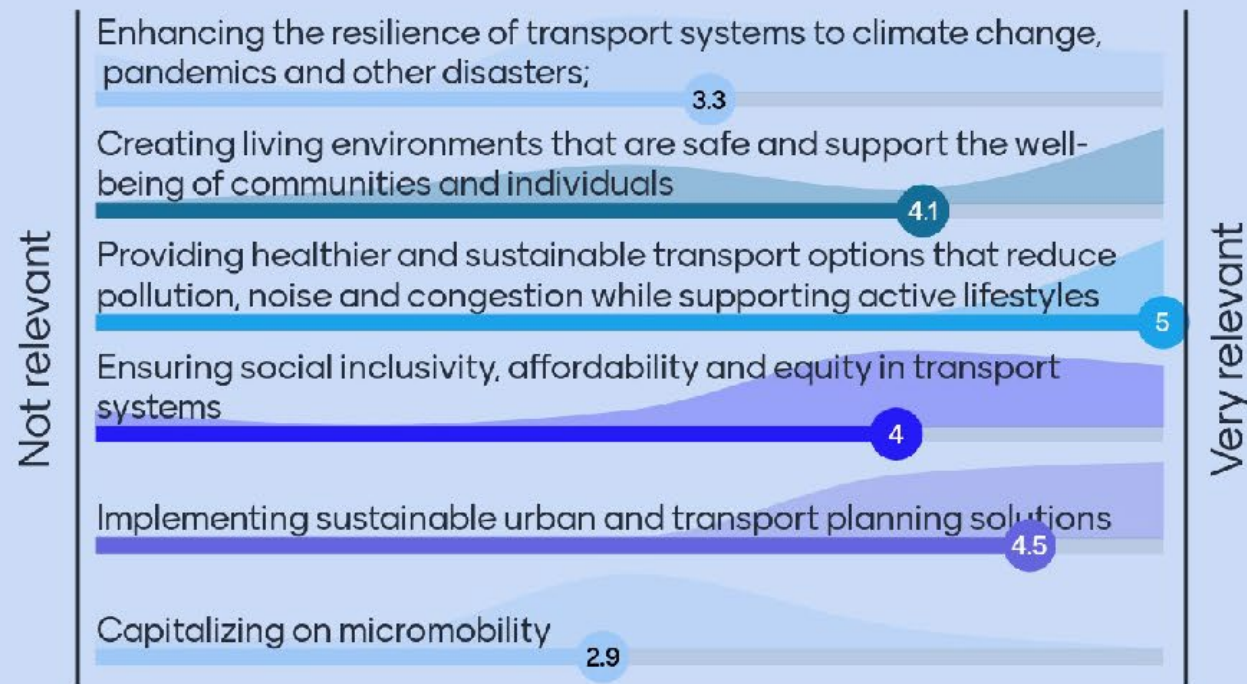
Not relevant

Enhancing the resilience of transport systems to climate change, pandemics and other disasters;

3.3

Creating living environments that are safe and support the well-being of communities and individuals

4.1

Providing healthier and sustainable transport options that reduce pollution, noise and congestion while supporting active lifestyles

5

Ensuring social inclusivity, affordability and equity in transport systems

4

Implementing sustainable urban and transport planning solutions

4.5

Capitalizing on micromobility

2.9

Very relevant